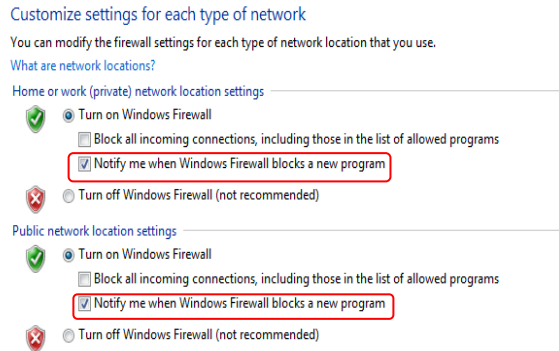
Customize settings for each type of network

You can modify the firewall settings for each type of network location that you use.

What are network locations?

Home or work (private) network location settings

Turn on Windows Firewall

Block all incoming connections, including those in the list of allowed programs

Notify me when Windows Firewall blocks a new program

Turn off Windows Firewall (not recommended)

Public network location settings

Turn on Windows Firewall

Block all incoming connections, including those in the list of allowed programs

Notify me when Windows Firewall blocks a new program

Turn off Windows Firewall (not recommended)